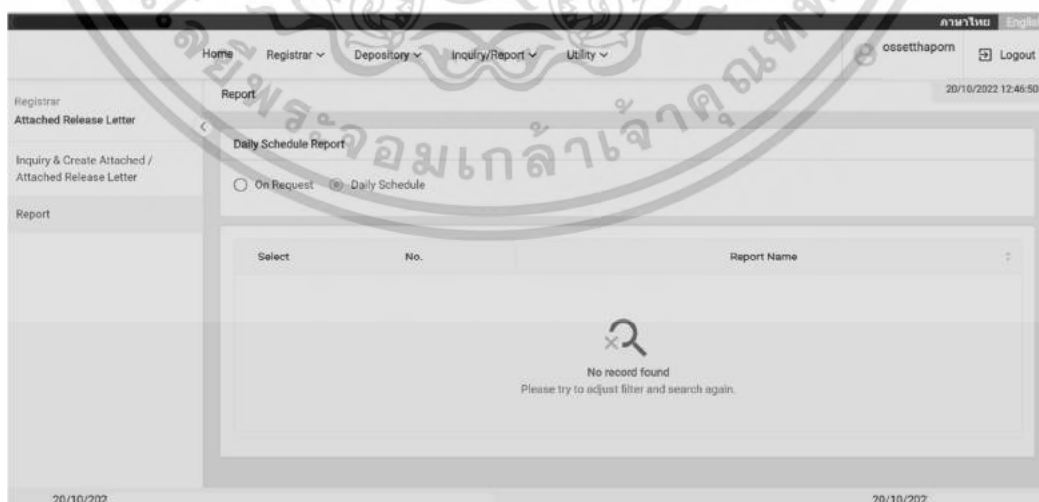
ภาษาไทย English

Home Registrar ∨ Depository ∨ Inquiry/Report ∨ Utility ∨ ossetthaporn Logout

Registrar
Attached Release Letter

Inquiry & Create Attached / Attached Release Letter

Report

Report

20/10/2022 12:46:50

Daily Schedule Report

On Request Daily Schedule

| Select | No. | Report Name |
|---|---|---|

No record found
Please try to adjust filter and search again.

20/10/202

20/10/202

พระจอมเกล้าเจ้าคุณทหาร